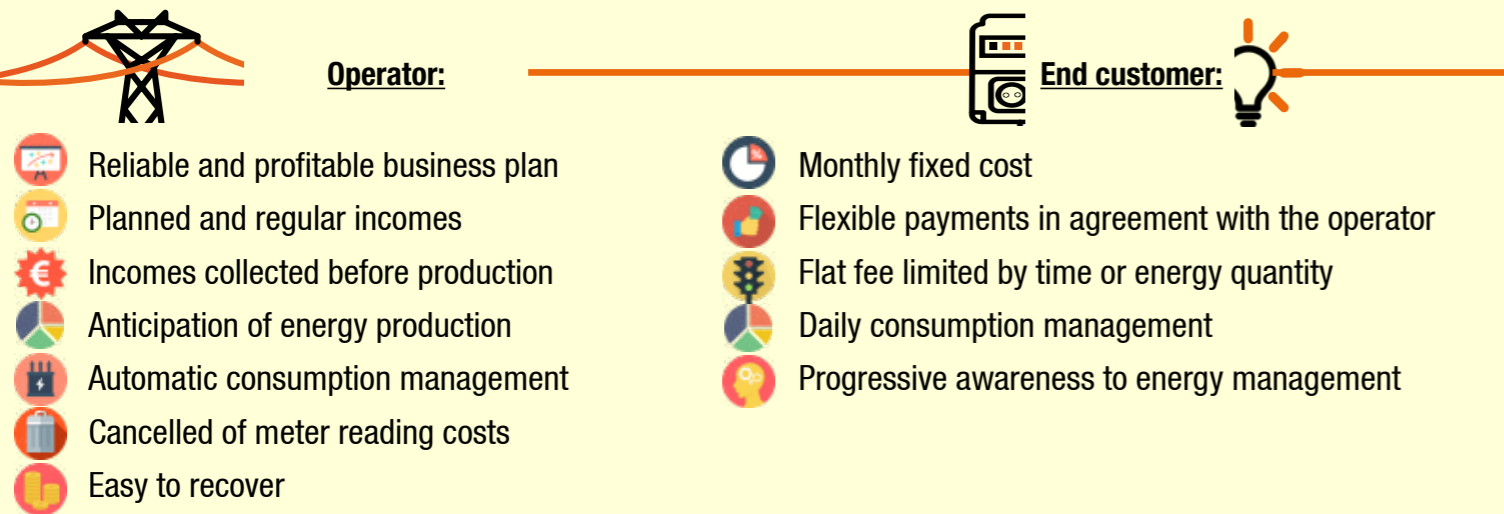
Operator:

Reliable and profitable business plan
Planned and regular incomes
Incomes collected before production
Anticipation of energy production
Automatic consumption management
Cancelled of meter reading costs
Easy to recover

End customer:

Monthly fixed cost
Flexible payments in agreement with the operator
Flat fee limited by time or energy quantity
Daily consumption management
Progressive awareness to energy management